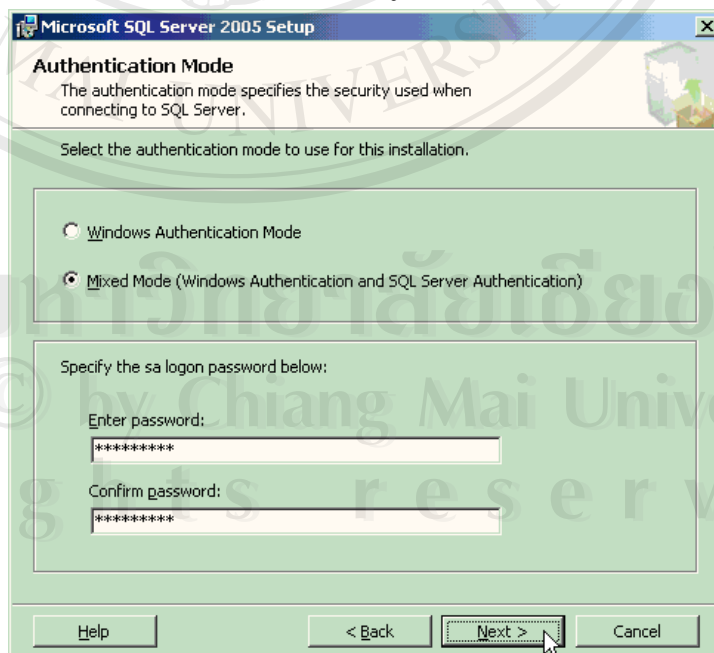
Microsoft SQL Server 2005 Setup

Authentication Mode

The authentication mode specifies the security used when connecting to SQL Server.

Select the authentication mode to use for this installation.

Windows Authentication Mode

Mixed Mode (Windows Authentication and SQL Server Authentication)

Specify the sa logon password below:

Enter password:

*********

Confirm password:

*********

Help

< Back

Next >

Cancel

UNIVERSITY

มหาวิทยาลัยเชียงใหม่

© by Chiang Mai Unive

ghts reserv